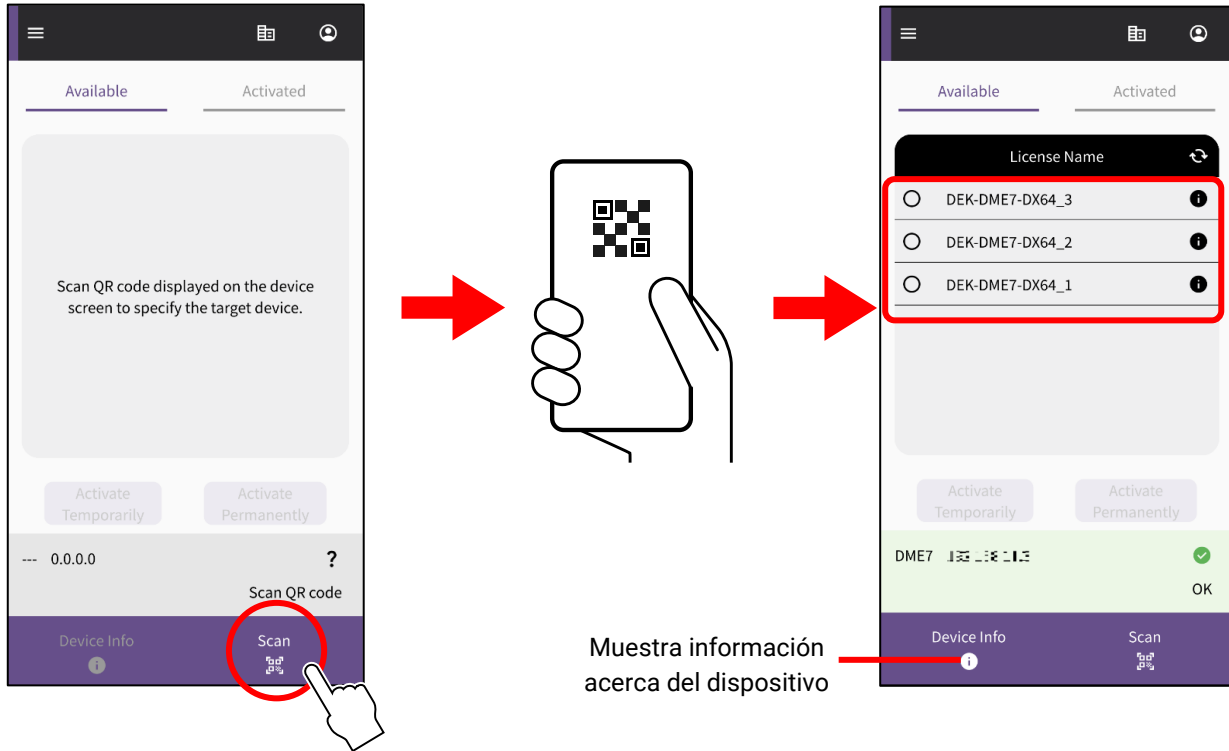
Available
Activated

Scan QR code displayed on the device screen to specify the target device.

Activate Temporarily
Activate Permanently

--- 0.0.0.0
?
Scan QR code

Device Info
Scan

Available
Activated

License Name

DEK-DME7-DX64_3
DEK-DME7-DX64_2
DEK-DME7-DX64_1

Activate Temporarily
Activate Permanently

DME7 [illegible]
OK

Device Info
Scan

Muestra información acerca del dispositivo